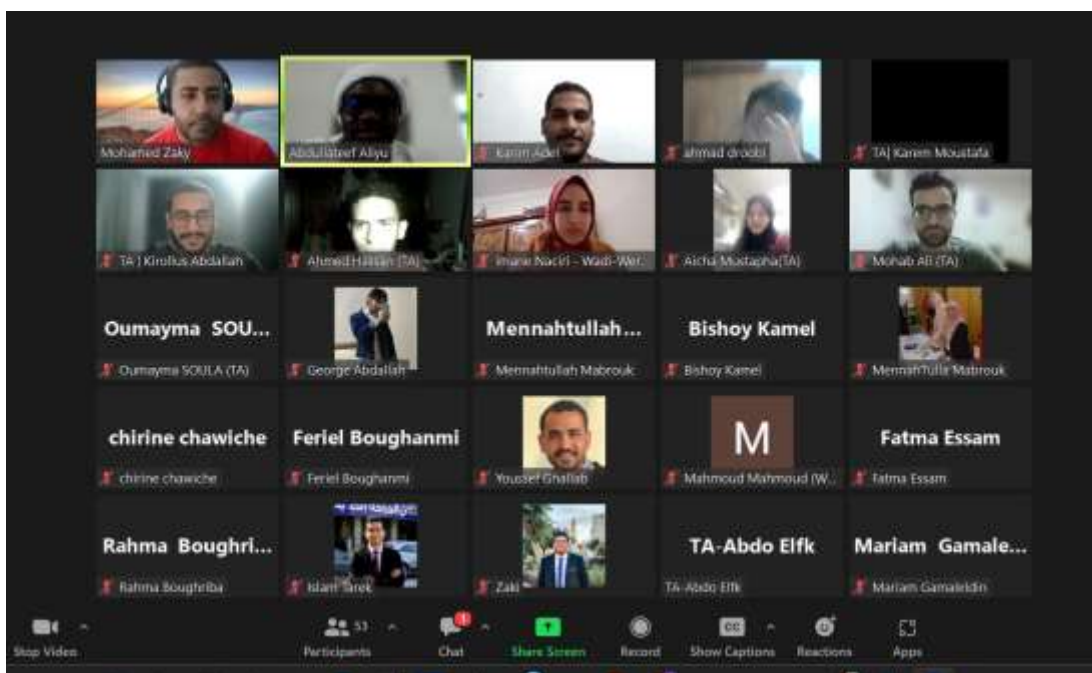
Mohamed Zaky
Abdullateef Aliyu
Karim Adel
ahmad drobi
TA| Karem Moustafa
TA | Kirollus Abdallah
Ahmed Hassan (TA)
Imane Naciri - Wadi-Wer...
Aicha Mustapha(TA)
Mohab Ali (TA)
Oumayma SOU...
Oumayma SOULA (TA)
George Abdallah
Mennahtullah...
Mennahtullah Mabrouk
Bishoy Kamel
Bishoy Kamel
MennahTulla Mabrouk
chirine chawiche
chirine chawiche
Feriel Boughanmi
Feriel Boughanmi
Youssef Ghallab
M
Mahmoud Mahmoud (W...
Fatma Essam
Fatma Essam
Rahma Boughri...
Rahma Boughriba
Islam Tarek
Zaki
TA-Abdo Elfk
TA-Abdo Elfk
Mariam Gamale...
Mariam Gamaleldin
Stop Video
Participants 53
Chat
Share Screen
Record
Show Captions
Reactions
Apps